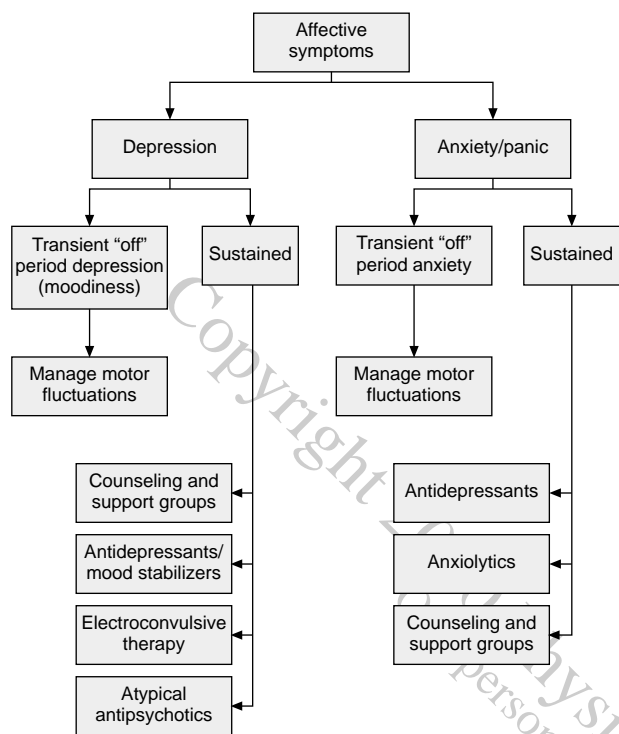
Affective symptoms

Depression

Anxiety/panic

Transient “off” period depression (moodiness)

Sustained

Transient “off” period anxiety

Sustained

Manage motor fluctuations

Manage motor fluctuations

Counseling and support groups

Antidepressants/ mood stabilizers

Electroconvulsive therapy

Atypical antipsychotics

Antidepressants

Anxiolytics

Counseling and support groups

Copyright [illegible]